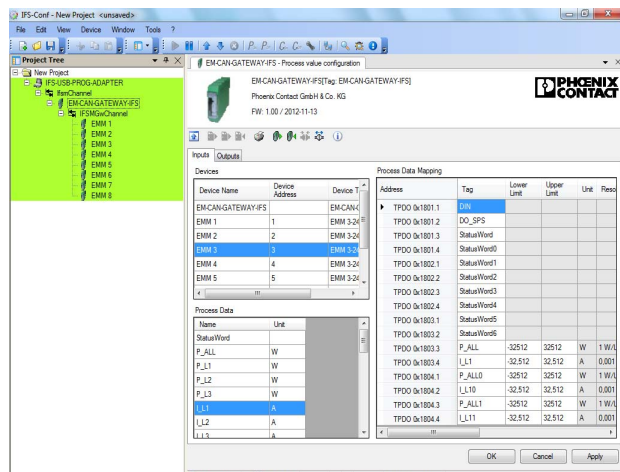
IFS-Conf - New Project <unsaved>

File Edit View Device Window Tools ?

Project Tree

New Project
IFS-USB-PROG-ADAPTER
ifsmChannel
EM-CAN-GATEWAY-IFS
IFSMGwChannel
EMM 1
EMM 2
EMM 3
EMM 4
EMM 5
EMM 6
EMM 7
EMM 8

EM-CAN-GATEWAY-IFS - Process value configuration

EM-CAN-GATEWAY-IFS[Tag: EM-CAN-GATEWAY-IFS]
Phoenix Contact GmbH & Co. KG
FW: 1.00 / 2012-11-13

PHOENIX CONTACT

Inputs Outputs

Devices

| Device Name | Device Address | Device T |
|---|---|---|
| EM-CAN-GATEWAY-IFS | | EM-CAN |
| EMM 1 | 1 | EMM 3-24 |
| EMM 2 | 2 | EMM 3-24 |
| EMM 3 | 3 | EMM 3-24 |
| EMM 4 | 4 | EMM 3-24 |
| EMM 5 | 5 | EMM 3-24 |

Process Data

| Name | Unit |
|---|---|
| StatusWord | |
| P_ALL | W |
| P_L1 | W |
| P_L2 | W |
| P_L3 | W |
| I_L1 | A |
| I_L2 | A |
| I_L3 | |

Process Data Mapping

| Address | Tag | Lower Limit | Upper Limit | Unit | Reso |
|---|---|---|---|---|---|
| TPDO 0x1801.1 | DIN | | | | |
| TPDO 0x1801.2 | DO_SPS | | | | |
| TPDO 0x1801.3 | StatusWord | | | | |
| TPDO 0x1801.4 | StatusWord0 | | | | |
| TPDO 0x1802.1 | StatusWord1 | | | | |
| TPDO 0x1802.2 | StatusWord2 | | | | |
| TPDO 0x1802.3 | StatusWord3 | | | | |
| TPDO 0x1802.4 | StatusWord4 | | | | |
| TPDO 0x1803.1 | StatusWord5 | | | | |
| TPDO 0x1803.2 | StatusWord6 | | | | |
| TPDO 0x1803.3 | P_ALL | -32512 | 32512 | W | 1 W/L |
| TPDO 0x1803.4 | I_L1 | -32,512 | 32,512 | A | 0,001 |
| TPDO 0x1804.1 | P_ALL0 | -32512 | 32512 | W | 1 W/L |
| TPDO 0x1804.2 | I_L10 | -32,512 | 32,512 | A | 0,001 |
| TPDO 0x1804.3 | P_ALL1 | -32512 | 32512 | W | 1 W/L |
| TPDO 0x1804.4 | I_L11 | -32,512 | 32,512 | A | 0,001 |

OK Cancel Apply